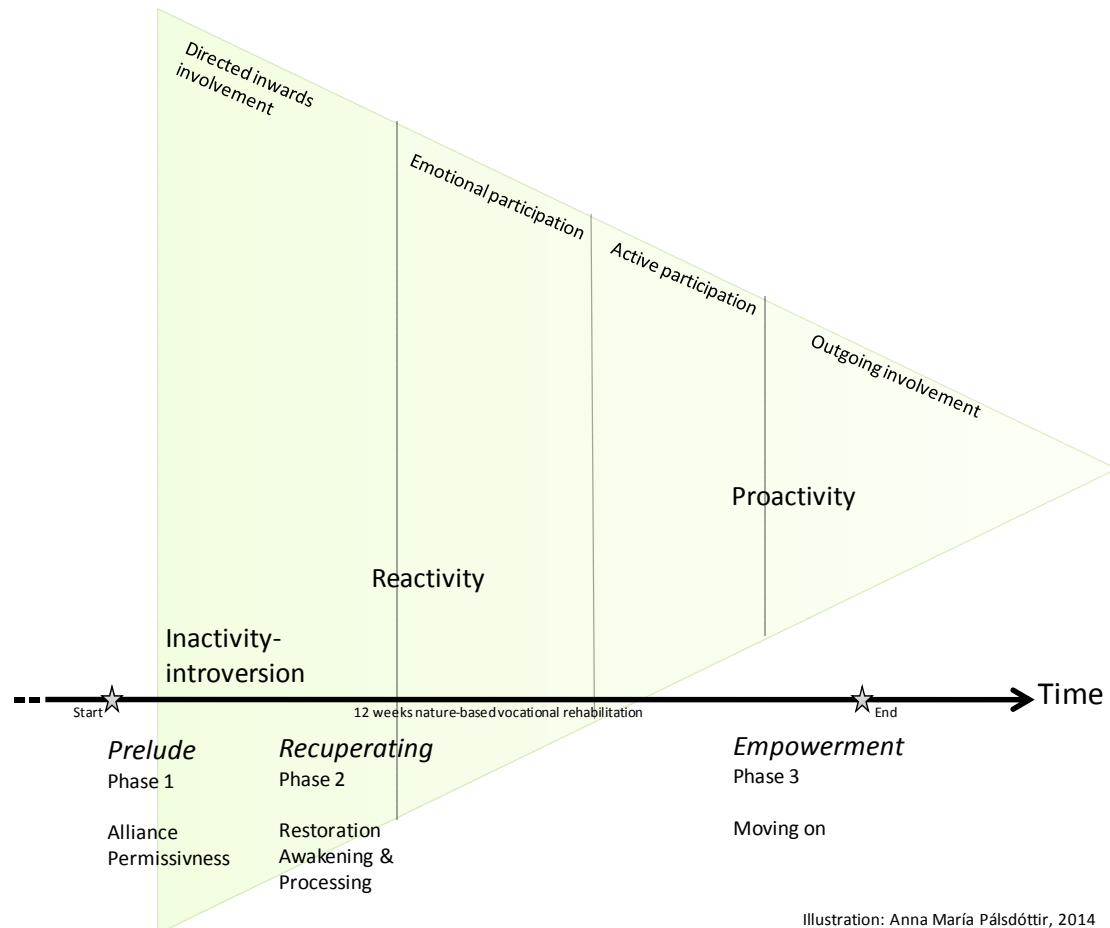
Directed inwards involvement

Emotional participation

Active participation

Outgoing involvement

Proactivity

Reactivity

Inactivity-introversion

Start

12 weeks nature-based vocational rehabilitation

End

Time

*Prelude*
Phase 1

Alliance
Permissivness

*Recuperating*
Phase 2

Restoration
Awakening &
Processing

*Empowerment*
Phase 3

Moving on

Illustration: Anna María Pálsdóttir, 2014